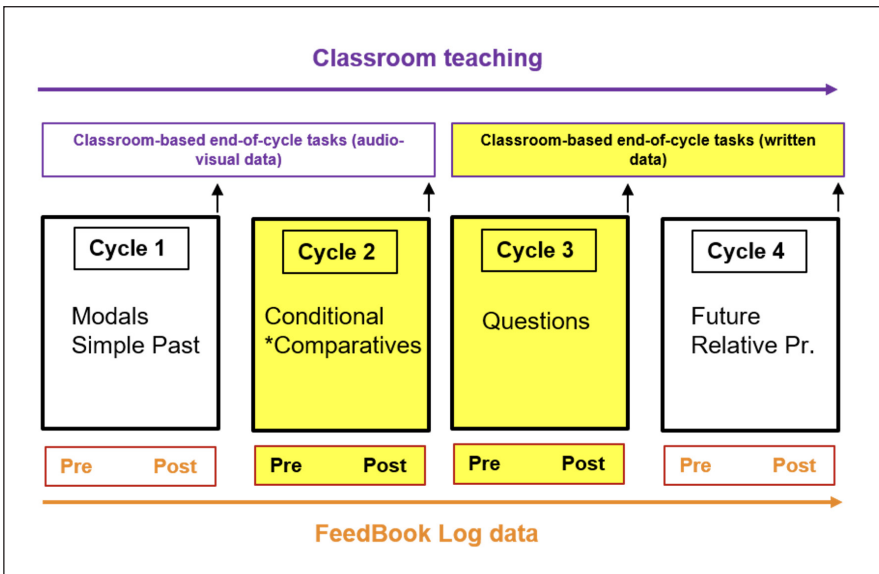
Classroom teaching

Classroom-based end-of-cycle tasks (audio-visual data)

Classroom-based end-of-cycle tasks (written data)

Cycle 1

Modals
Simple Past

Cycle 2

Conditional
*Comparatives

Cycle 3

Questions

Cycle 4

Future
Relative Pr.

Pre Post

Pre Post

Pre Post

Pre Post

FeedBook Log data